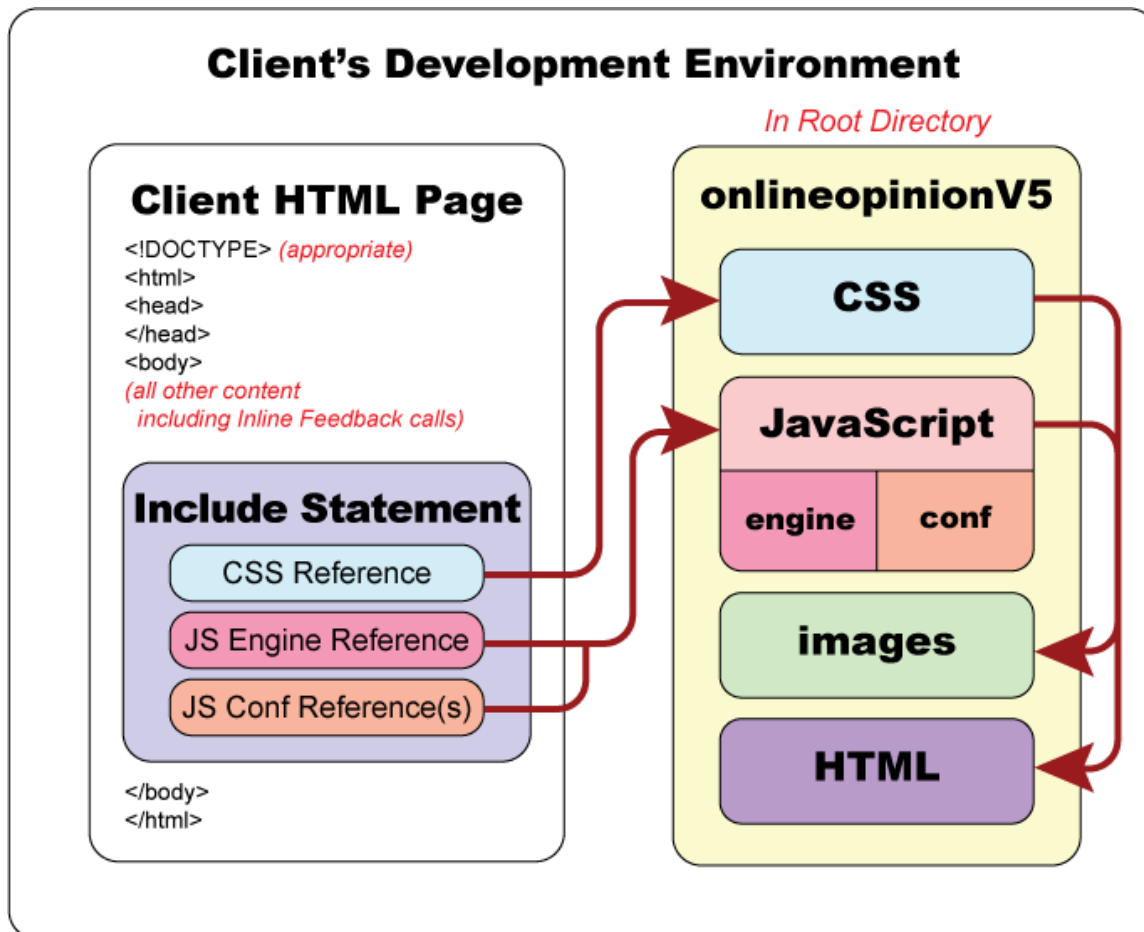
Client's Development Environment

Client HTML Page

<!DOCTYPE> (appropriate)
<html>
<head>
</head>
<body>
(all other content including Inline Feedback calls)

Include Statement

CSS Reference

JS Engine Reference

JS Conf Reference(s)

</body>
</html>

In Root Directory

onlineopinionV5

CSS

JavaScript

engine

conf

images

HTML